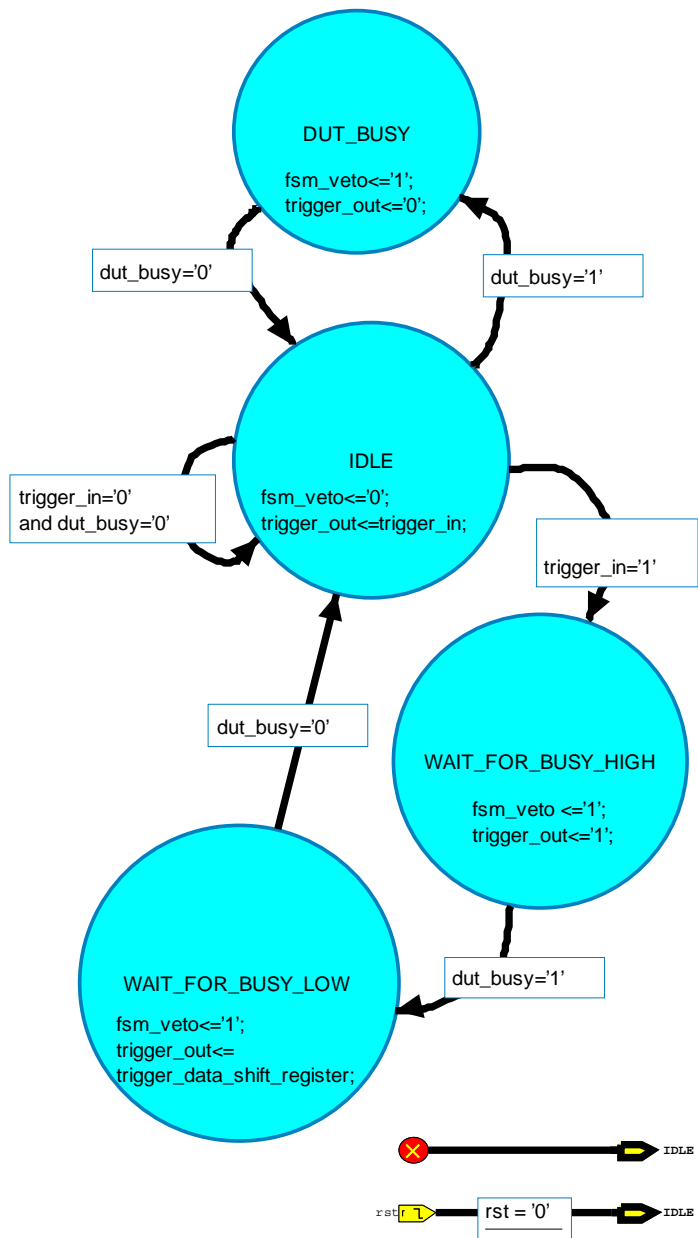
DUT_BUSY

fsm_veto<='1';
trigger_out<='0';

dut_busy='0'

dut_busy='1'

IDLE

fsm_veto<='0';
trigger_out<=trigger_in;

trigger_in='0'
and dut_busy='0'

trigger_in='1'

dut_busy='0'

WAIT_FOR_BUSY_HIGH

fsm_veto <='1';
trigger_out<='1';

dut_busy='1'

WAIT_FOR_BUSY_LOW

fsm_veto<='1';
trigger_out<=
trigger_data_shift_register;

IDLE

rst

rst = '0'

IDLE